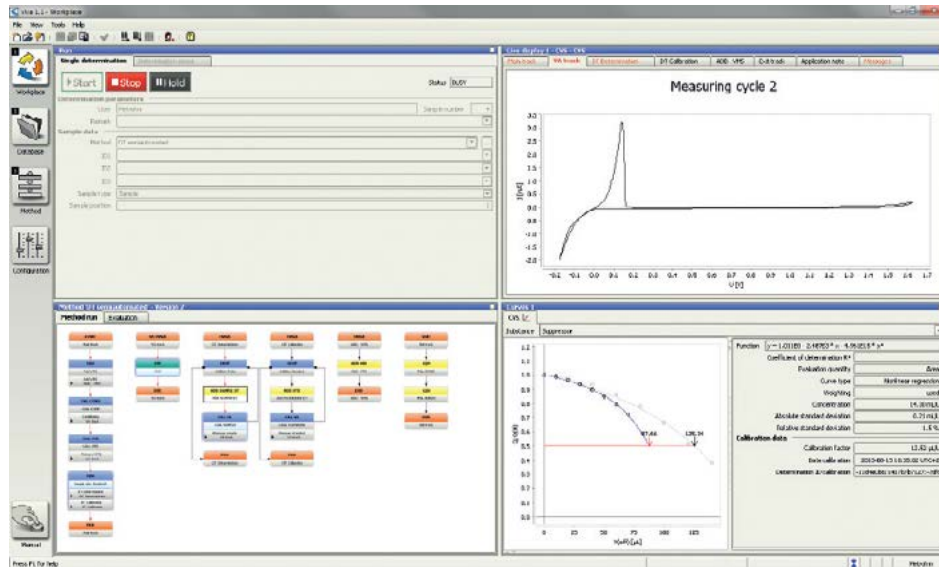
viva 1.1 - Workplace
File View Tools Help

Workplace
Database
Method
Configuration
Manual

Run
Single determination
Start Stop Hold
Status BUSY
Determination parameters
User Metrohm
Sample number
Remark
Sample data
Method
ID1
ID2
ID3
Sample type Sample
Sample position

Live display 1 - CVS - CVS
Main track VA track DT Determination DT Calibration ADD VMS C-B track Application note Messages
Measuring cycle 2
3.5
3.0
2.5
2.0
1.5
1.0
0.5
0.0
-0.5
-1.0
-1.5
-2.0
-2.5
-0.2 -0.1 0.0 0.1 0.2 0.3 0.4 0.5 0.6 0.7 0.8 0.9 1.0 1.1 1.2 1.3 1.4 1.5 1.6 1.7
I [A]
U [V]

Method DT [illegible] - Version 2
Method run Evaluation

Curves 1
CVS
Substance Suppressor
1.1
1.0
0.9
0.8
0.7
0.6
0.5
0.4
0.3
0.2
0.1
0
Q/Q0
0 25 50 75 100 125
V(add) [µL]
87.44
120.34
Function y = 1.01188 - 2.48763 * x - 4.96013 * x²
Coefficient of determination R²
Evaluation quantity Area
Curve type Nonlinear regression
Weighting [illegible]
Concentration 14.30 mL/L
Absolute standard deviation 0.21 mL/L
Relative standard deviation 1.5 %
Calibration data
Calibration factor 12.83 µL/L
Date/calibration 2013-08-15 16:35:02 UTC+02
Determination / calibration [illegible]

Press F1 for help
Metrohm